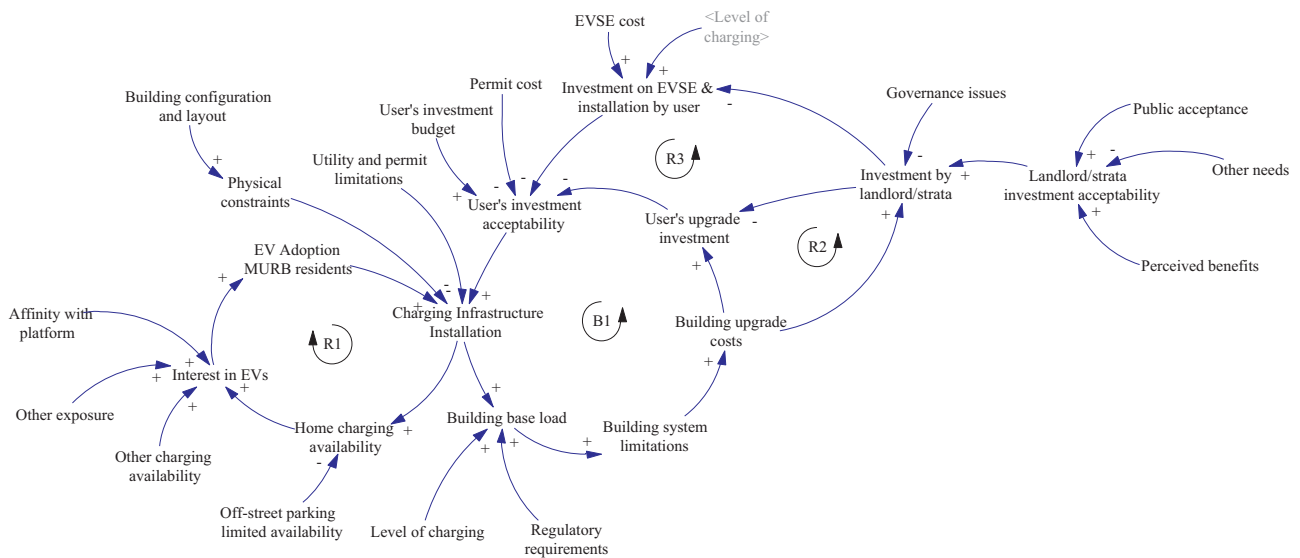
EVSE cost
<Level of charging>
+
+
Investment on EVSE & installation by user
-
Permit cost
User's investment budget
Building configuration and layout
Governance issues
Public acceptance
+
Utility and permit limitations
-
R3
-
-
+
Other needs
+
Physical constraints
+
-
-
User's investment acceptability
Investment by landlord/strata
+
Landlord/strata investment acceptability
User's upgrade investment
-
+
+
EV Adoption MURB residents
R2
+
+
Perceived benefits
+
-
+
Affinity with platform
Charging Infrastructure Installation
B1
Building upgrade costs
R1
+
+
+
Interest in EVs
+
+
+
Other exposure
+
Building base load
Building system limitations
Home charging availability
+
+
Other charging availability
+
+
-
Off-street parking limited availability
Level of charging
Regulatory requirements